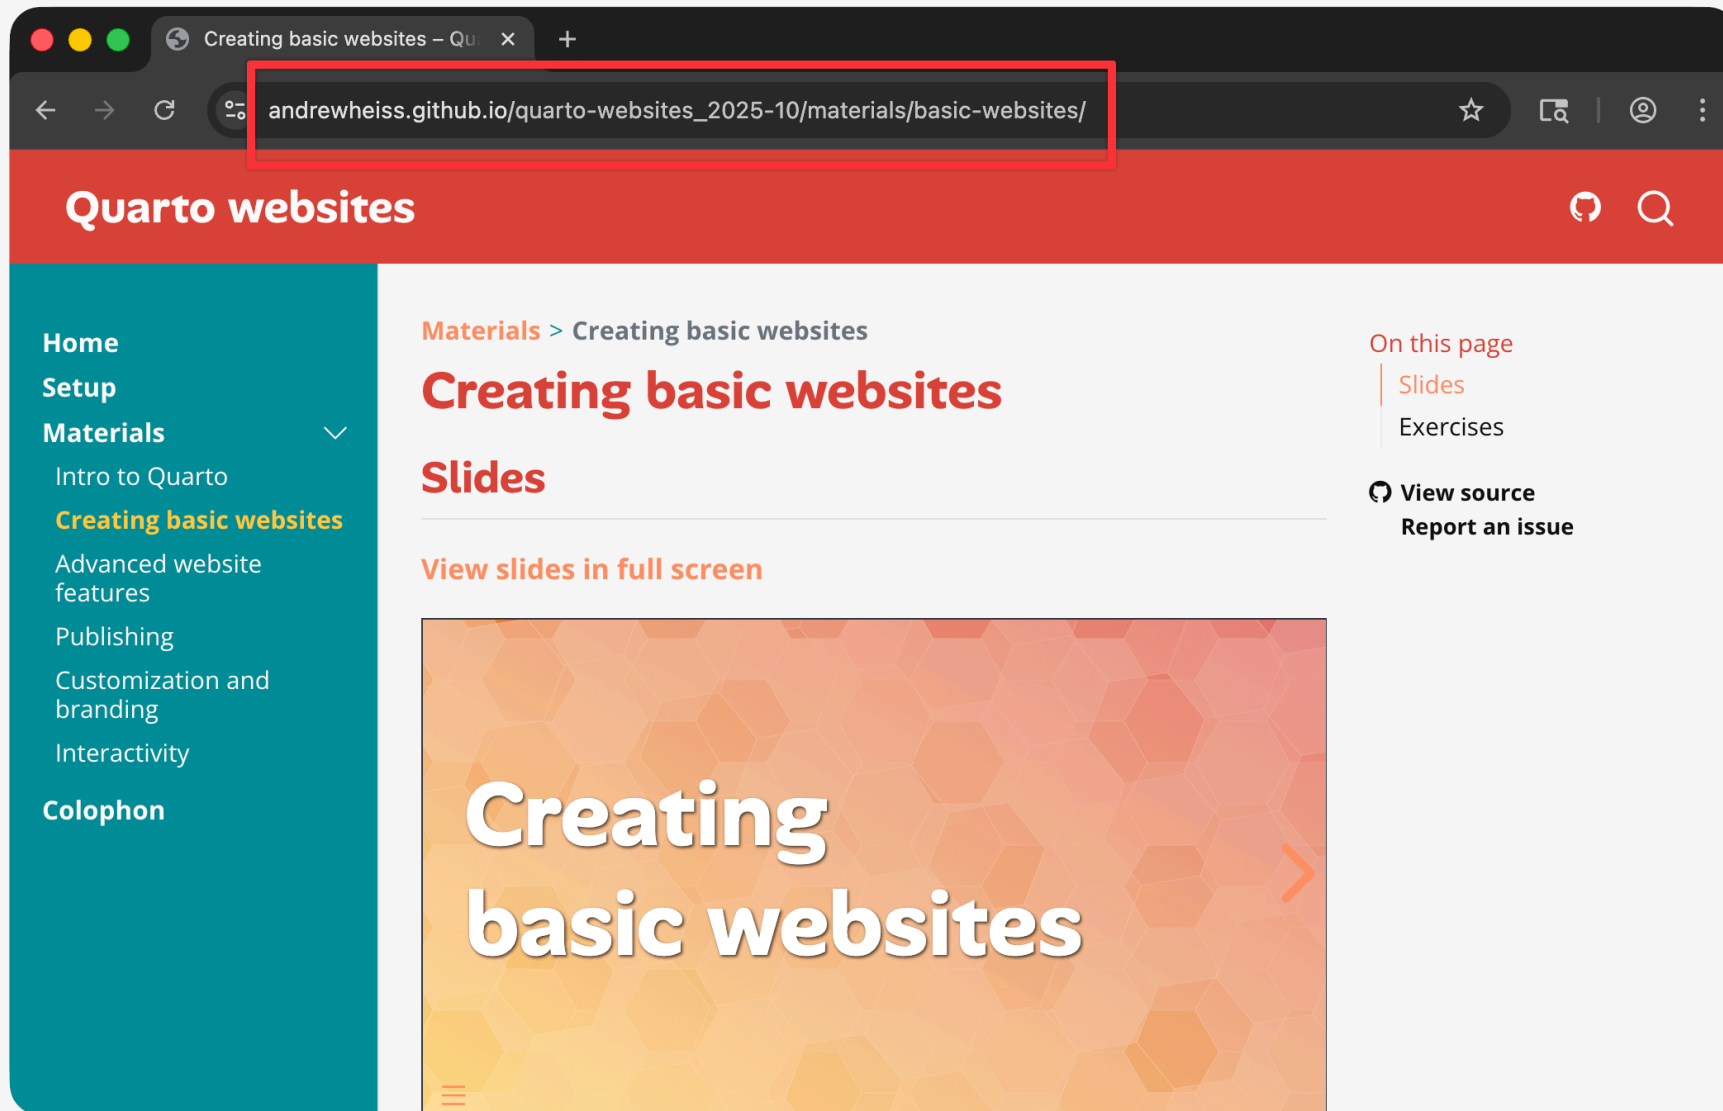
Creating basic websites – Qu

andrewheiss.github.io/quarto-websites_2025-10/materials/basic-websites/

Quarto websites

Home
Setup
Materials
Intro to Quarto
Creating basic websites
Advanced website features
Publishing
Customization and branding
Interactivity
Colophon

Materials > Creating basic websites

Creating basic websites

Slides

View slides in full screen

Creating basic websites

On this page
Slides
Exercises

View source
Report an issue